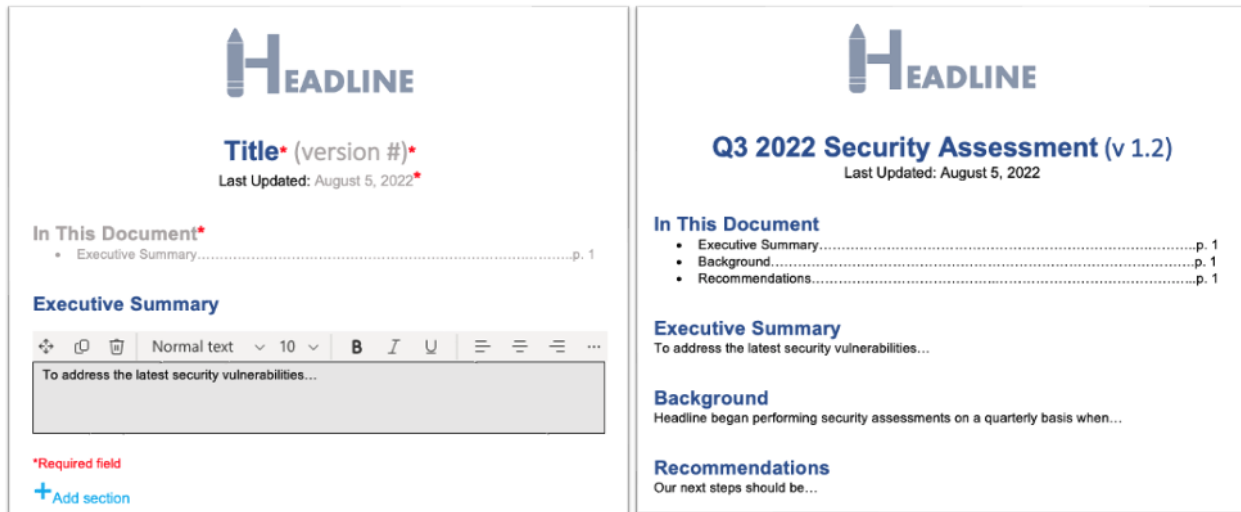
HEADLINE

Title* (version #)*
Last Updated: August 5, 2022*

In This Document*
• Executive Summary……………………………………………………………………p. 1

Executive Summary

Normal text 10 B I U ···

To address the latest security vulnerabilities…

*Required field

+Add section

HEADLINE

Q3 2022 Security Assessment (v 1.2)
Last Updated: August 5, 2022

In This Document
• Executive Summary……………………………………………………………………p. 1
• Background……………………………………………………………………………p. 1
• Recommendations……………………………………………………………………p. 1

Executive Summary
To address the latest security vulnerabilities…

Background
Headline began performing security assessments on a quarterly basis when…

Recommendations
Our next steps should be…